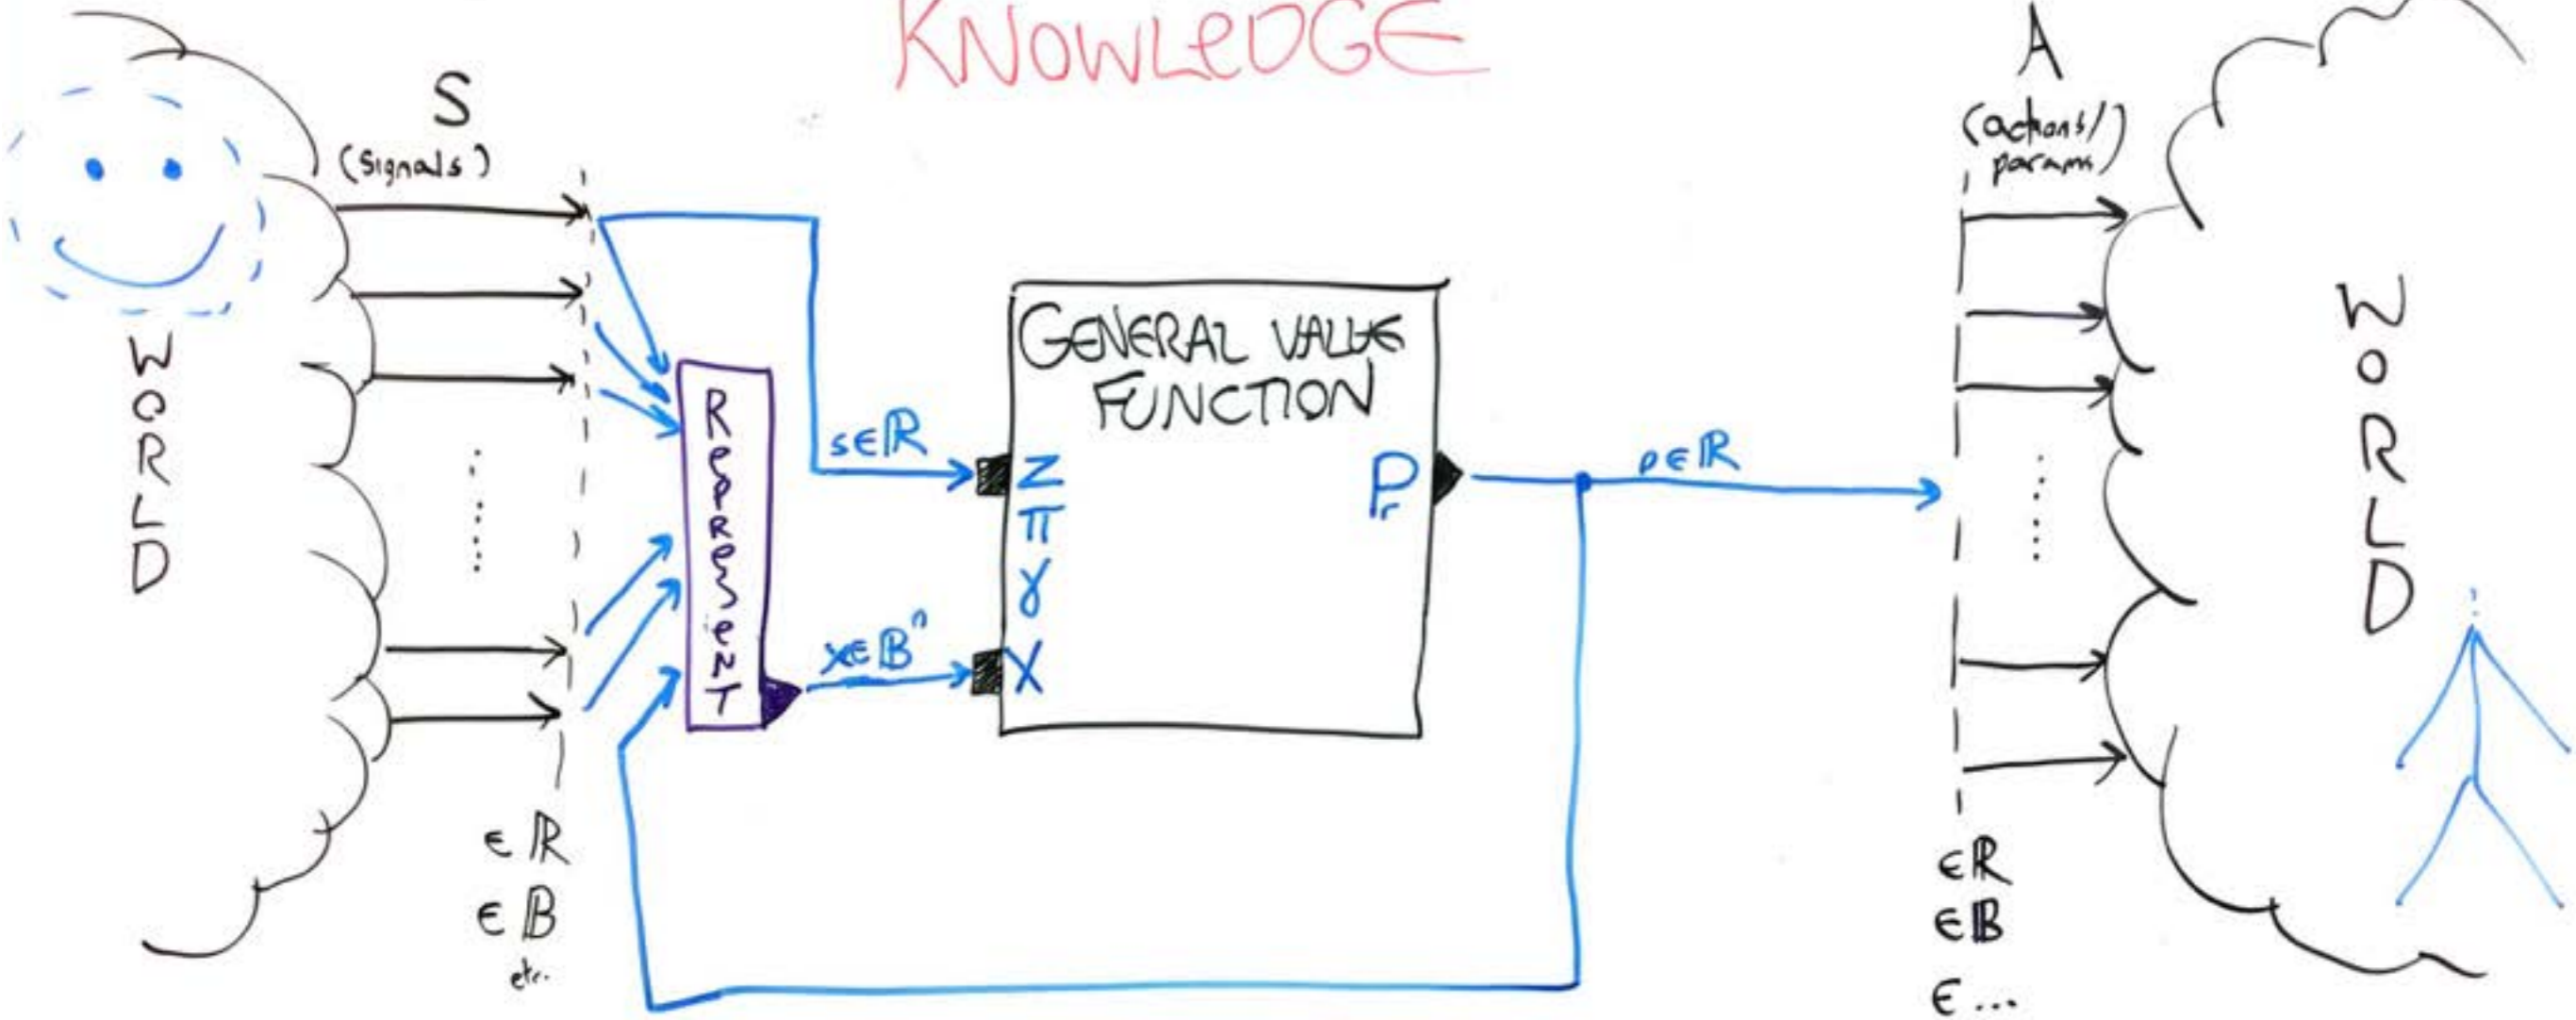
KNOWLEDGE

S
(Signals)

WORLD

REPRESENT

$s \in \mathbb{R}$

$x \in \mathbb{B}^n$

GENERAL VALUE FUNCTION

Z
$\pi$
$\gamma$
X

$P_r$

$p \in \mathbb{R}$

A
(actions/params)

WORLD

$\in \mathbb{R}$
$\in \mathbb{B}$
etc.

$\in \mathbb{R}$
$\in \mathbb{B}$
$\in \ldots$